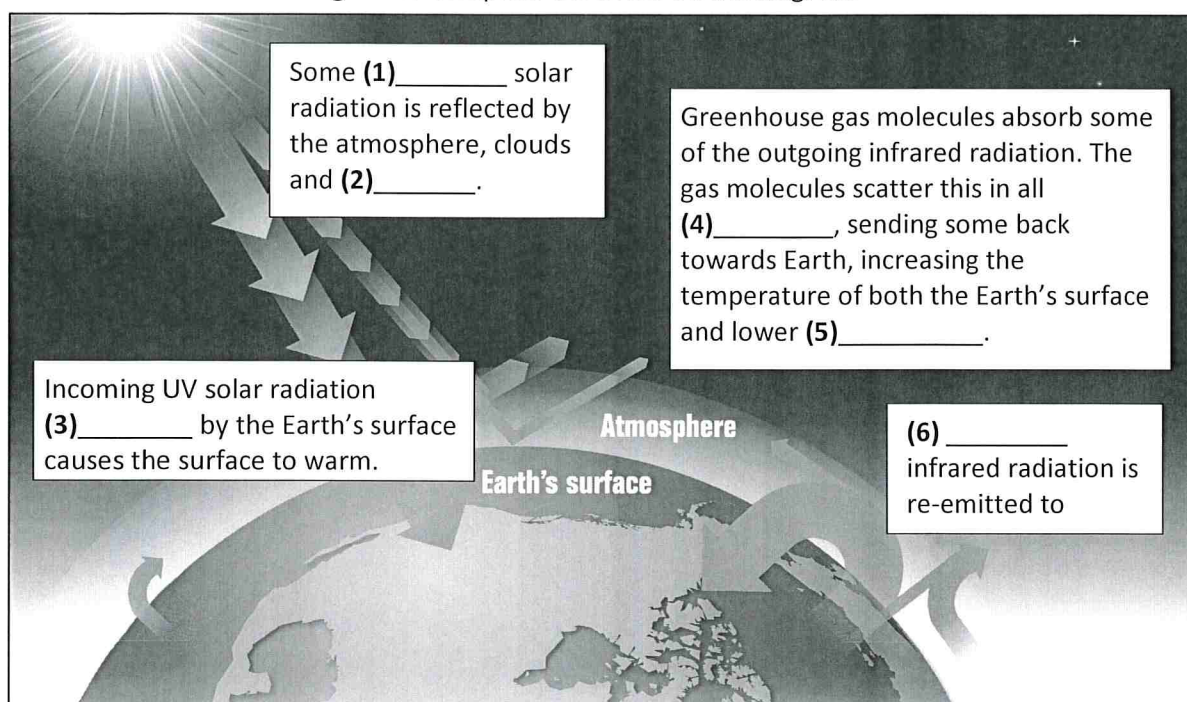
Some **(1)**________ solar radiation is reflected by the atmosphere, clouds and **(2)**________.

Greenhouse gas molecules absorb some of the outgoing infrared radiation. The gas molecules scatter this in all **(4)**_________, sending some back towards Earth, increasing the temperature of both the Earth's surface and lower **(5)**___________.

Incoming UV solar radiation **(3)**________ by the Earth's surface causes the surface to warm.

Atmosphere

Earth's surface

**(6)** _________ infrared radiation is re-emitted to